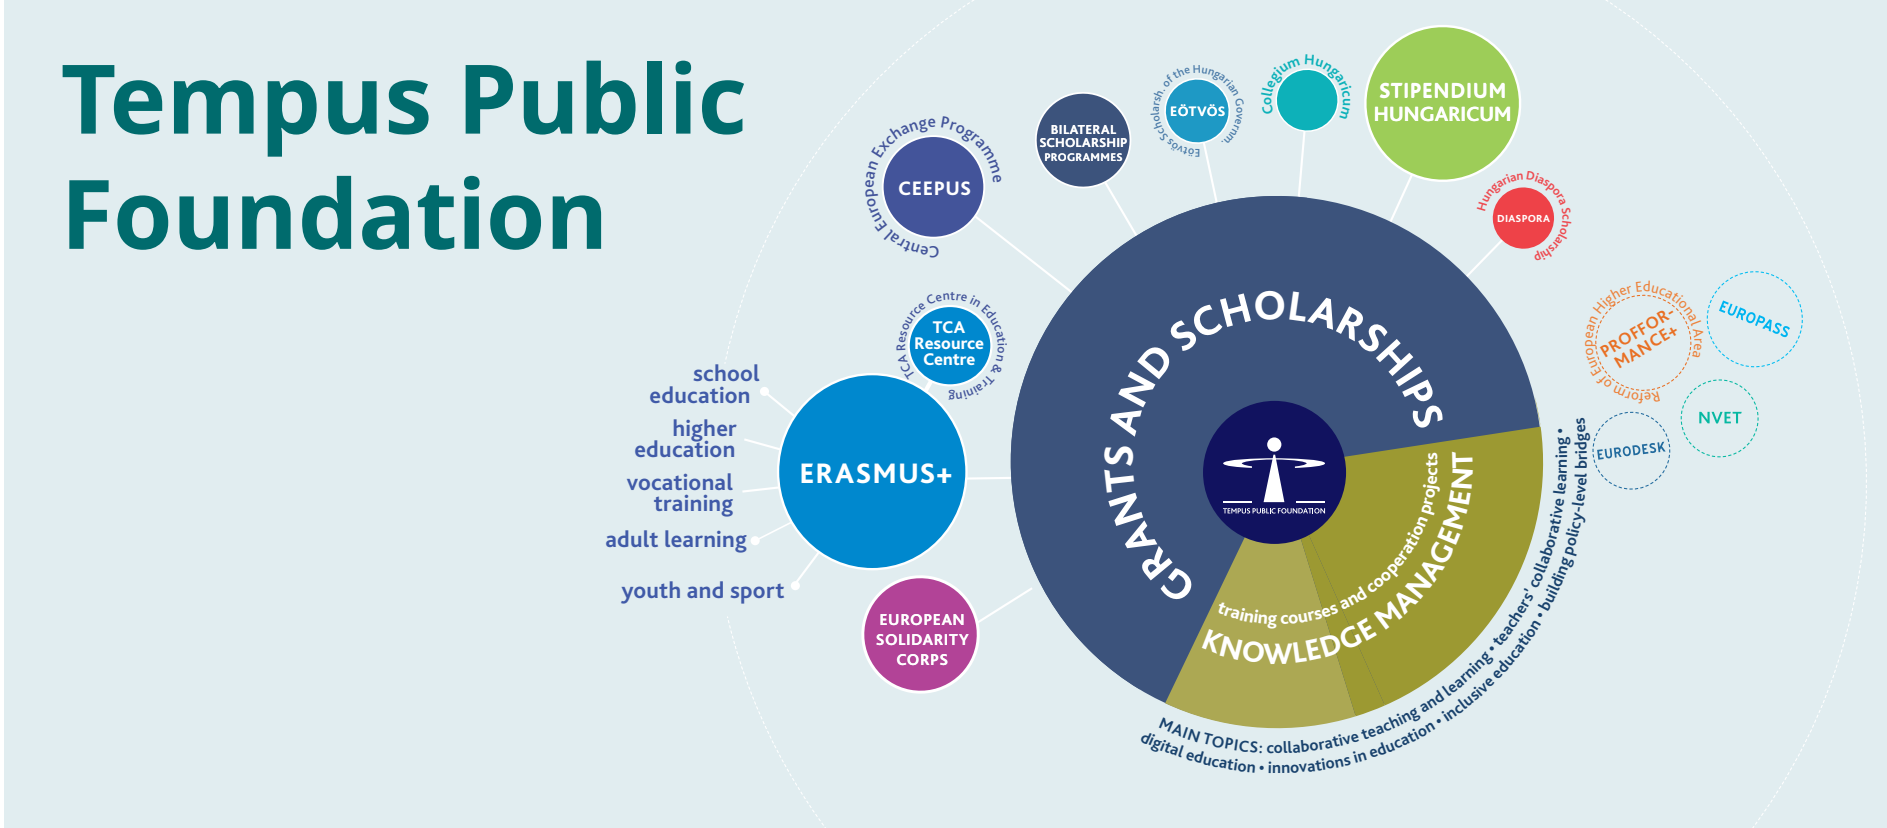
Tempus Public Foundation

Central European Exchange Programme
CEEPUS

BILATERAL SCHOLARSHIP PROGRAMMES

Eötvös Scholarsh. of the Hungarian Governm.
EÖTVÖS

Collegium Hungaricum

STIPENDIUM HUNGARICUM

Hungarian Diaspora Scholarship
DIASPORA

TCA Resource Centre in Education & Training
TCA Resource Centre

school education
higher education
vocational training
adult learning
youth and sport

ERASMUS+

EUROPEAN SOLIDARITY CORPS

GRANTS AND SCHOLARSHIPS

TEMPUS PUBLIC FOUNDATION

training courses and cooperation projects
KNOWLEDGE MANAGEMENT

MAIN TOPICS: collaborative teaching and learning • teachers' collaborative learning • digital education • innovations in education • inclusive education • building policy-level bridges

European Higher Educational Area
PROFFOR-MANCE+
Reform of

EUROPASS

NVET

EURODESK